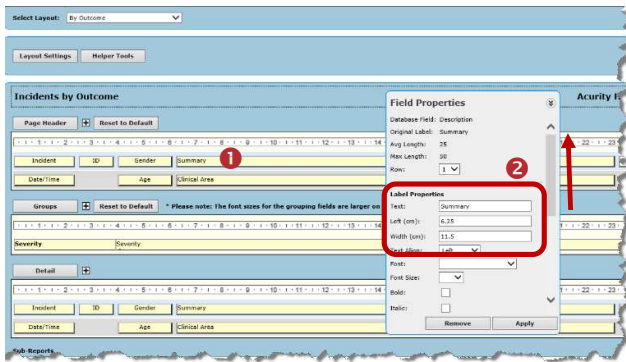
Select Layout: By Outcome

Layout Settings Helper Tools

Incidents by Outcome

Acuity I

Page Header Reset to Default

Incident ID Gender Summary

Date/Time Age Clinical Area

Groups Reset to Default * Please note: The font sizes for the grouping fields are larger on

Severity Severity

Detail

Incident ID Gender Summary

Date/Time Age Clinical Area

Sub-Reports

Field Properties

Database Field: Description
Original Label: Summary
Avg Length: 25
Max Length: 50
Row: 1

Label Properties
Text: Summary
Left (cm): 6.25
Width (cm): 11.5
Text Align: Left
Font:
Font Size:
Bold:
Italic:

Remove Apply

1

2